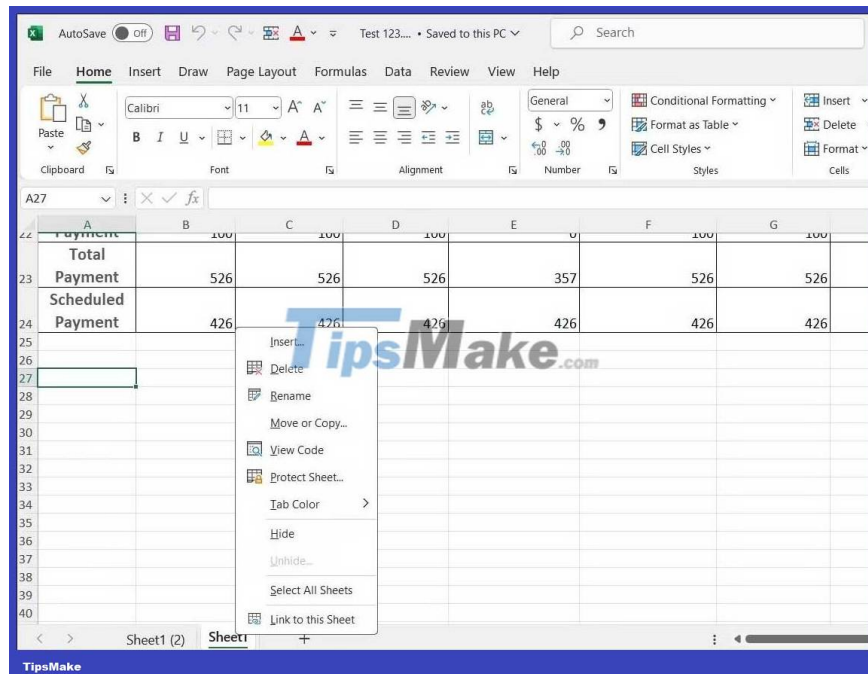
AutoSave Off Test 123.... • Saved to this PC Search

File Home Insert Draw Page Layout Formulas Data Review View Help

Paste Calibri 11 A A B I U General $ % 9 Conditional Formatting Format as Table Cell Styles Insert Delete Format

Clipboard Font Alignment Number Styles Cells

A27 $fx$

| | A | B | C | D | E | F | G |
|---|---|---|---|---|---|---|---|
| 22 | Payment | 100 | 100 | 100 | 0 | 100 | 100 |
| 23 | Total Payment | 526 | 526 | 526 | 357 | 526 | 526 |
| 24 | Scheduled Payment | 426 | 426 | 426 | 426 | 426 | 426 |
| 25 | | | | | | | |
| 26 | | | | | | | |
| 27 | | | | | | | |
| 28 | | | | | | | |
| 29 | | | | | | | |
| 30 | | | | | | | |
| 31 | | | | | | | |
| 32 | | | | | | | |
| 33 | | | | | | | |
| 34 | | | | | | | |
| 35 | | | | | | | |
| 36 | | | | | | | |
| 37 | | | | | | | |
| 38 | | | | | | | |
| 39 | | | | | | | |
| 40 | | | | | | | |

Insert...
Delete
Rename
Move or Copy...
View Code
Protect Sheet...
Tab Color
Hide
Unhide...
Select All Sheets
Link to this Sheet

TipsMake.com

Sheet1 (2) Sheet1 +

TipsMake